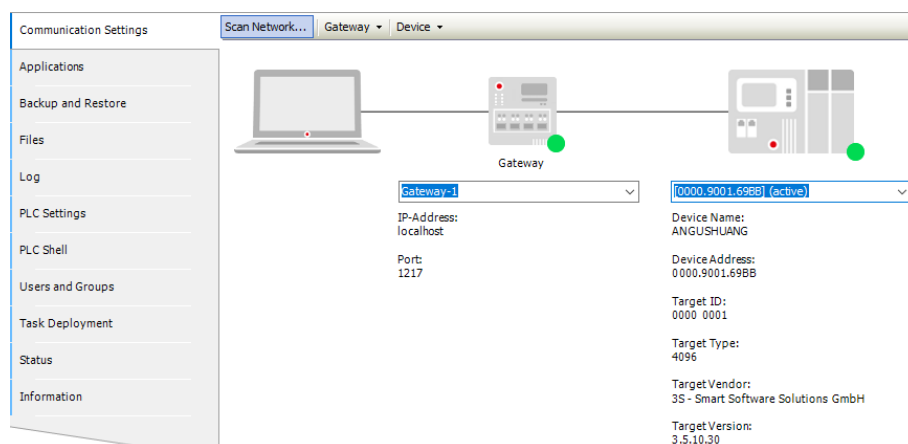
Communication Settings
Applications
Backup and Restore
Files
Log
PLC Settings
PLC Shell
Users and Groups
Task Deployment
Status
Information

Scan Network... Gateway Device

Gateway

Gateway-1

IP-Address:
localhost

Port:
1217

[0000.9001.69BB] (active)

Device Name:
ANGUSHUANG

Device Address:
0000.9001.69BB

Target ID:
0000 0001

Target Type:
4096

Target Vendor:
3S - Smart Software Solutions GmbH

Target Version:
3.5.10.30